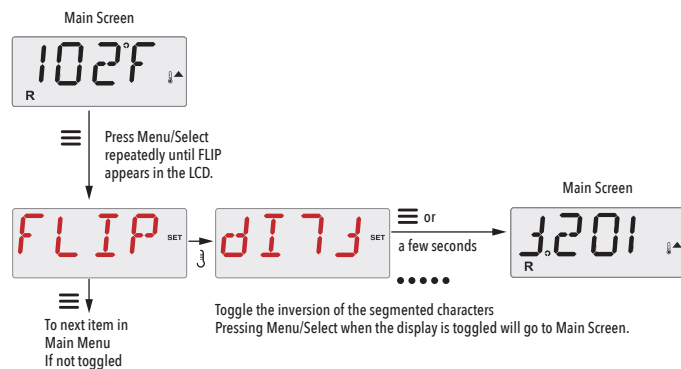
Main Screen

102°F

R

Press Menu/Select repeatedly until FLIP appears in the LCD.

FLIP SET

dI7J SET

or

a few seconds

Main Screen

J.201

R

To next item in Main Menu If not toggled

Toggle the inversion of the segmented characters
Pressing Menu/Select when the display is toggled will go to Main Screen.